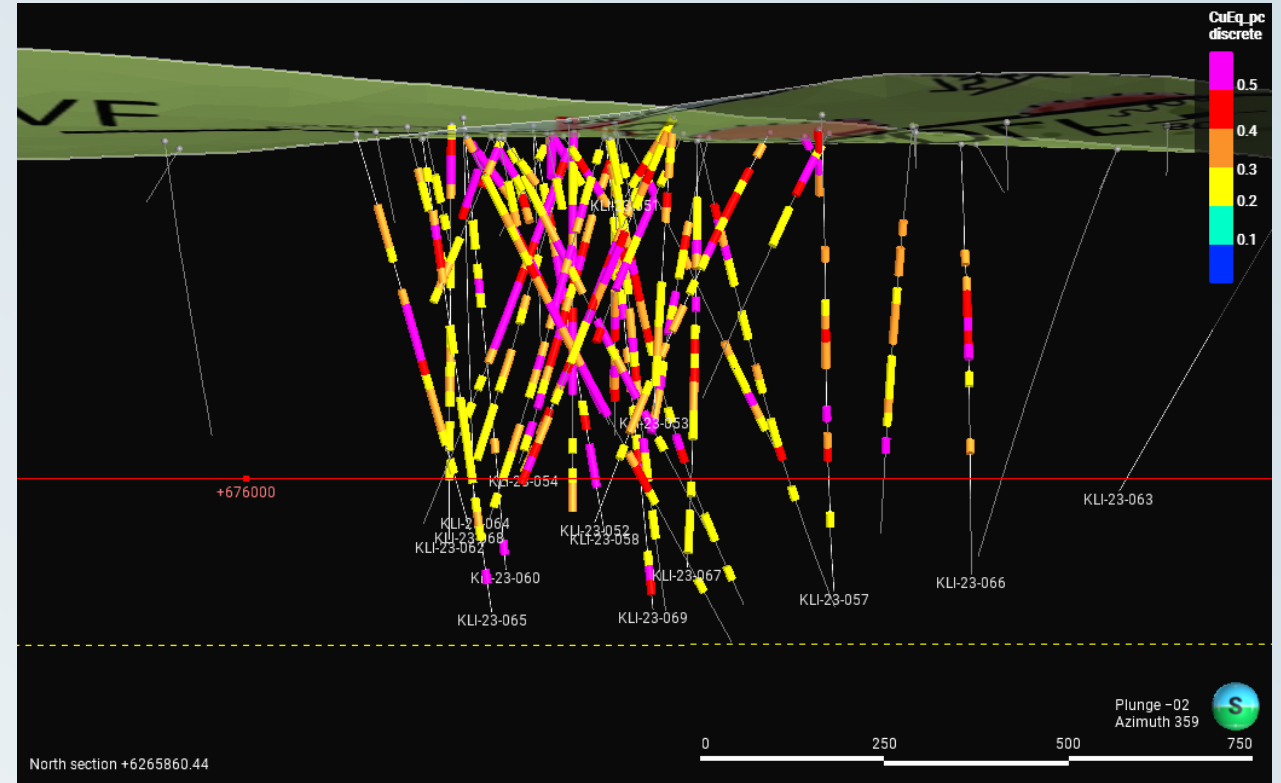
CuEq_pc discrete

0.5
0.4
0.3
0.2
0.1

KLI-23-051

KLI-23-053

+676000

KLI-23-054

KLI-23-063

KLI-23-064
KLI-23-068
KLI-23-062
KLI-23-052
KLI-23-058

KLI-23-060
KLI-23-067
KLI-23-066
KLI-23-057
KLI-23-065
KLI-23-069

Plunge -02
Azimuth 359

S

0 250 500 750

North section +6265860.44